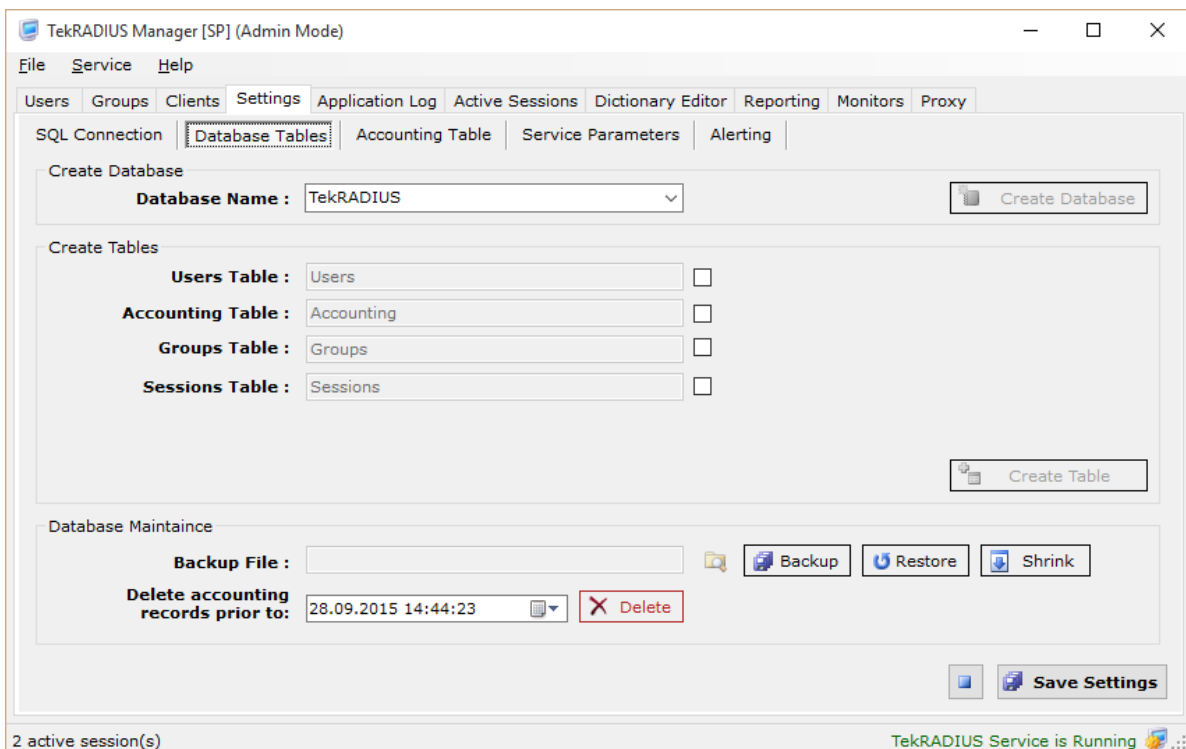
TekRADIUS Manager [SP] (Admin Mode)

File Service Help

Users Groups Clients Settings Application Log Active Sessions Dictionary Editor Reporting Monitors Proxy

SQL Connection Database Tables Accounting Table Service Parameters Alerting

Create Database

Database Name : TekRADIUS

Create Database

Create Tables

Users Table : Users

Accounting Table : Accounting

Groups Table : Groups

Sessions Table : Sessions

Create Table

Database Maintaince

Backup File :

Backup Restore Shrink

Delete accounting records prior to: 28.09.2015 14:44:23

Delete

Save Settings

2 active session(s)

TekRADIUS Service is Running